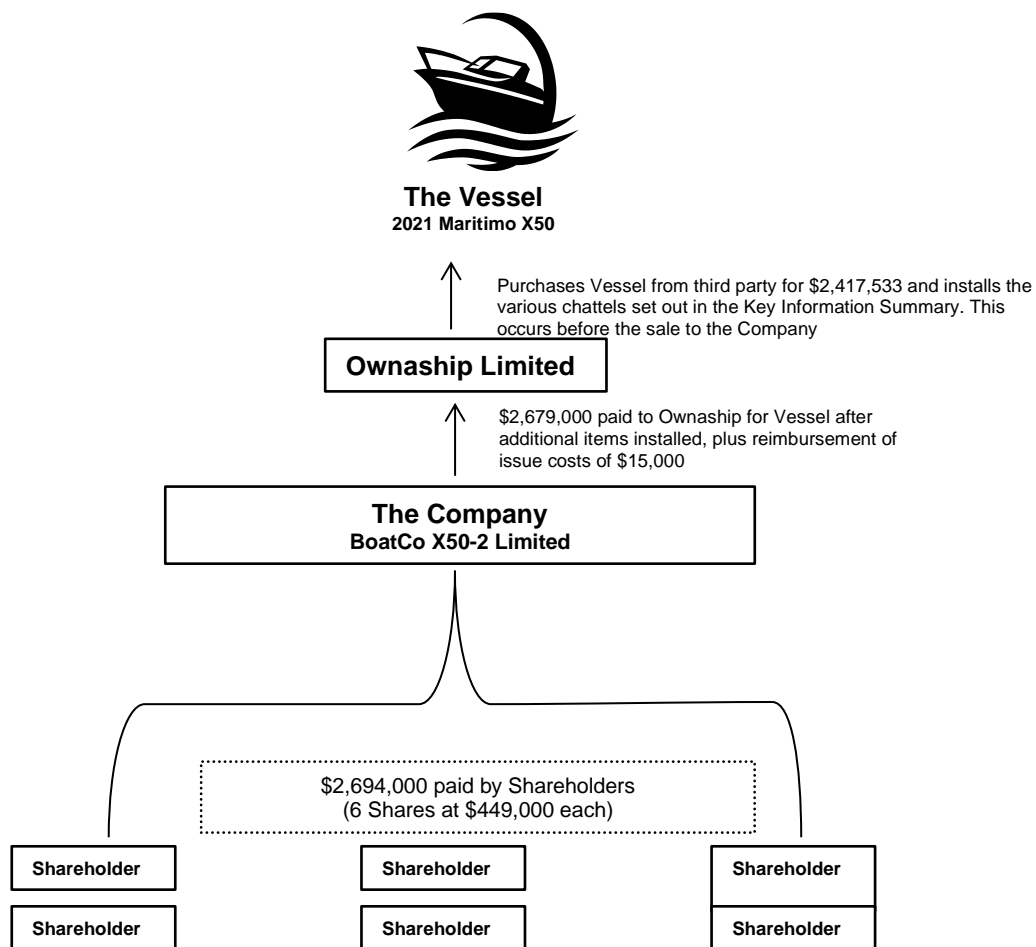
The Vessel
2021 Maritimo X50

Purchases Vessel from third party for $2,417,533 and installs the various chattels set out in the Key Information Summary. This occurs before the sale to the Company

Ownaship Limited

$2,679,000 paid to Ownaship for Vessel after additional items installed, plus reimbursement of issue costs of $15,000

The Company
BoatCo X50-2 Limited

$2,694,000 paid by Shareholders
(6 Shares at $449,000 each)

Shareholder

Shareholder

Shareholder

Shareholder

Shareholder

Shareholder